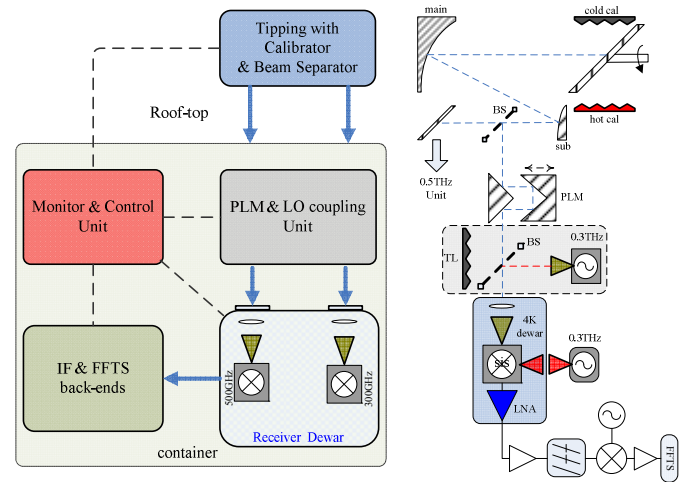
Tipping with Calibrator & Beam Separator

Roof-top

Monitor & Control Unit

PLM & LO coupling Unit

IF & FFTS back-ends

500GHz

300GHz

Receiver Dewar

container

main

cold cal

hot cal

BS

sub

0.5THz Unit

PLM

TL

BS

0.3THz

4K dewar

0.3THz

SIS

LNA

FFTS